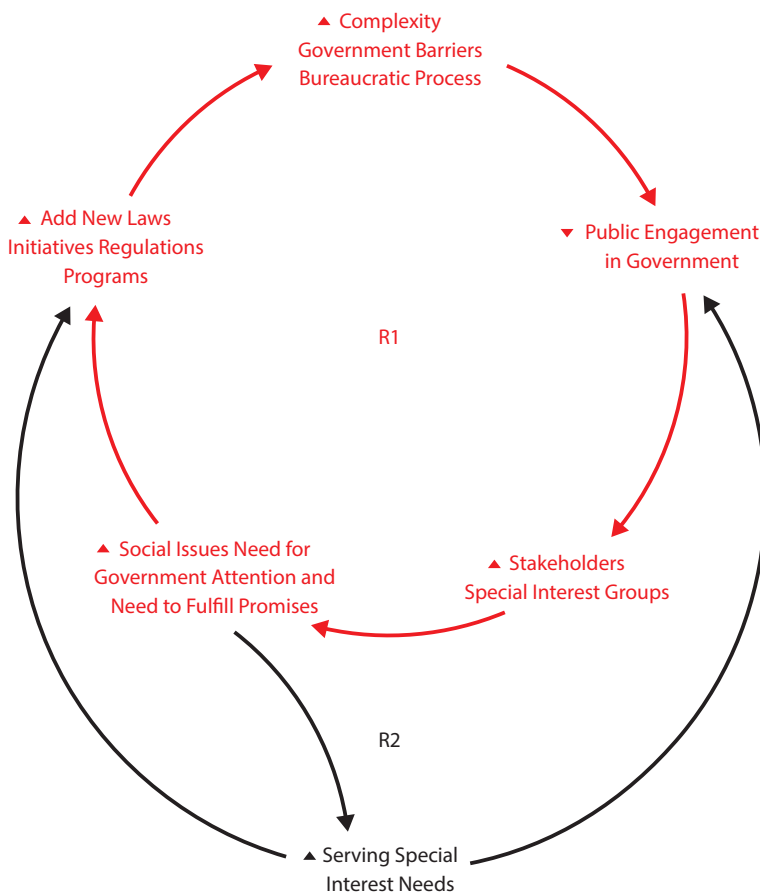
▲ Complexity
Government Barriers
Bureaucratic Process

▼ Public Engagement
in Government

▲ Stakeholders
Special Interest Groups

▲ Social Issues Need for
Government Attention and
Need to Fulfill Promises

▲ Add New Laws
Initiatives Regulations
Programs

R1

R2

▲ Serving Special
Interest Needs